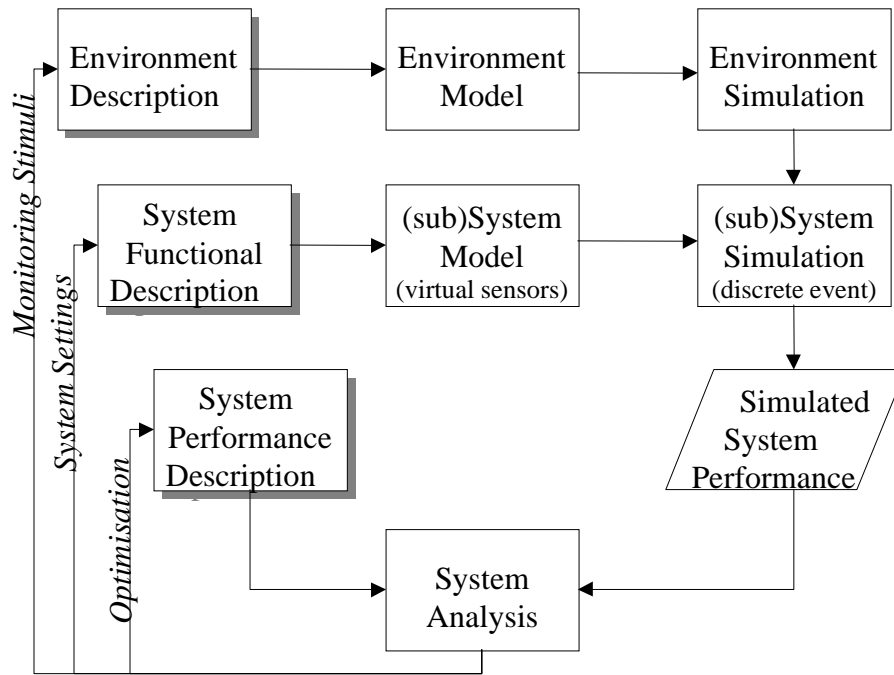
Environment Description

Environment Model

Environment Simulation

System Functional Description

(sub)System Model (virtual sensors)

(sub)System Simulation (discrete event)

System Performance Description

Simulated System Performance

System Analysis

Monitoring Stimuli

System Settings

Optimisation